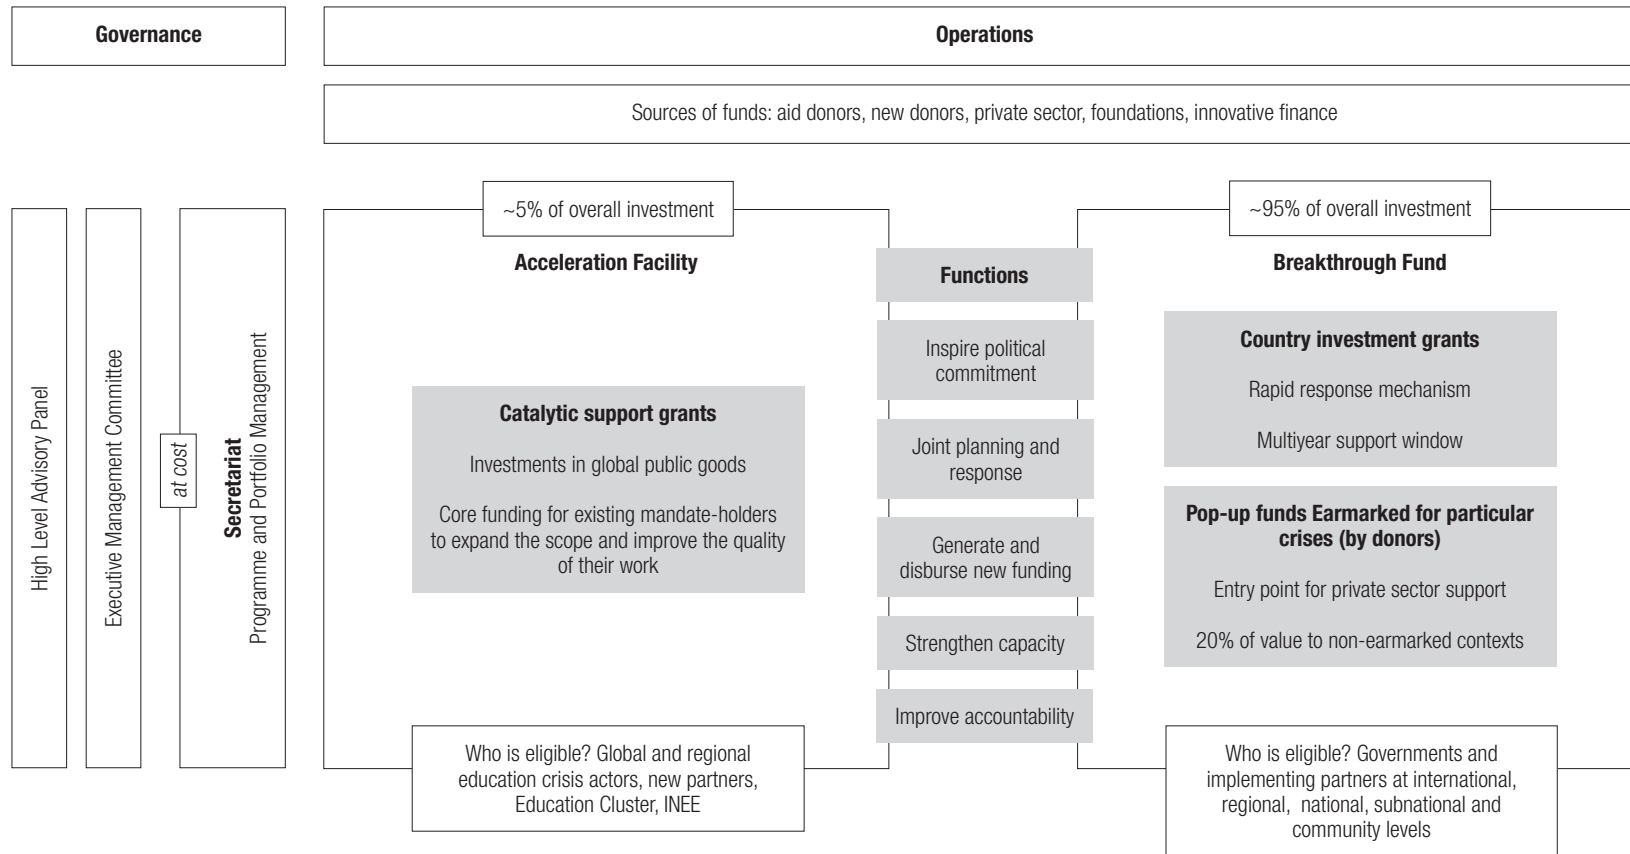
Governance

Operations

Sources of funds: aid donors, new donors, private sector, foundations, innovative finance

High Level Advisory Panel

Executive Management Committee

at cost

Secretariat
Programme and Portfolio Management

~5% of overall investment

Acceleration Facility

Catalytic support grants

Investments in global public goods

Core funding for existing mandate-holders to expand the scope and improve the quality of their work

Who is eligible? Global and regional education crisis actors, new partners, Education Cluster, INEE

Functions

Inspire political commitment

Joint planning and response

Generate and disburse new funding

Strengthen capacity

Improve accountability

~95% of overall investment

Breakthrough Fund

Country investment grants

Rapid response mechanism

Multiyear support window

Pop-up funds Earmarked for particular crises (by donors)

Entry point for private sector support

20% of value to non-earmarked contexts

Who is eligible? Governments and implementing partners at international, regional, national, subnational and community levels